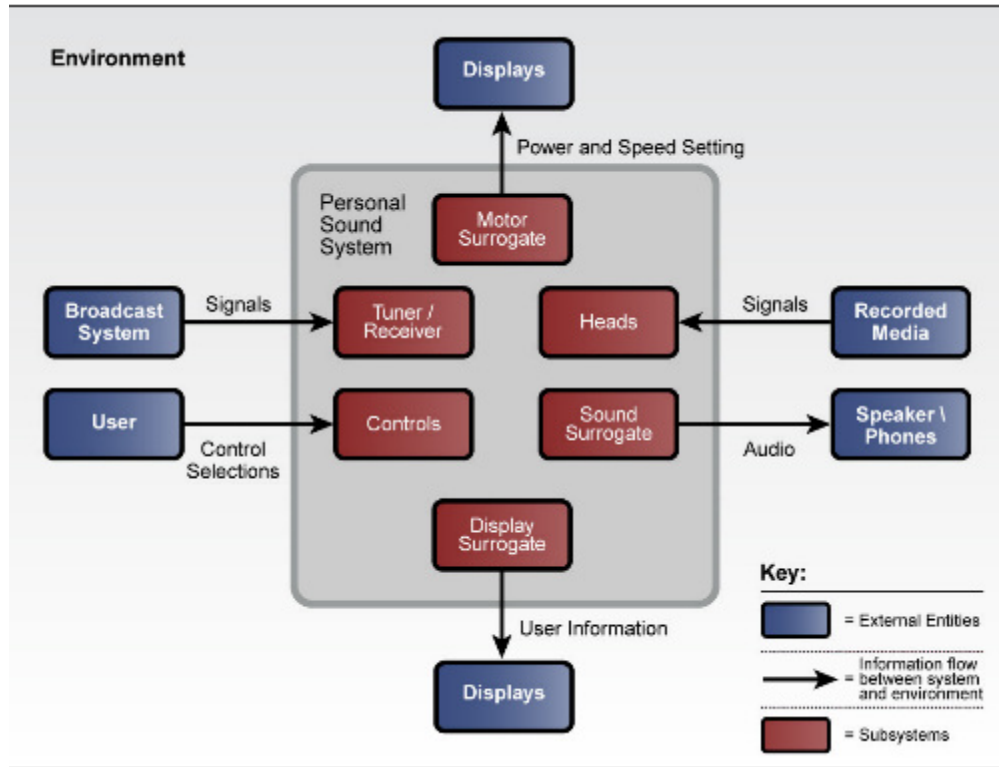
Environment

Displays

Power and Speed Setting

Personal Sound System

Motor Surrogate

Broadcast System

Signals

Tuner / Receiver

Heads

Signals

Recorded Media

User

Control Selections

Controls

Sound Surrogate

Audio

Speaker \ Phones

Display Surrogate

User Information

Displays

Key:

= External Entities

= Information flow between system and environment

= Subsystems